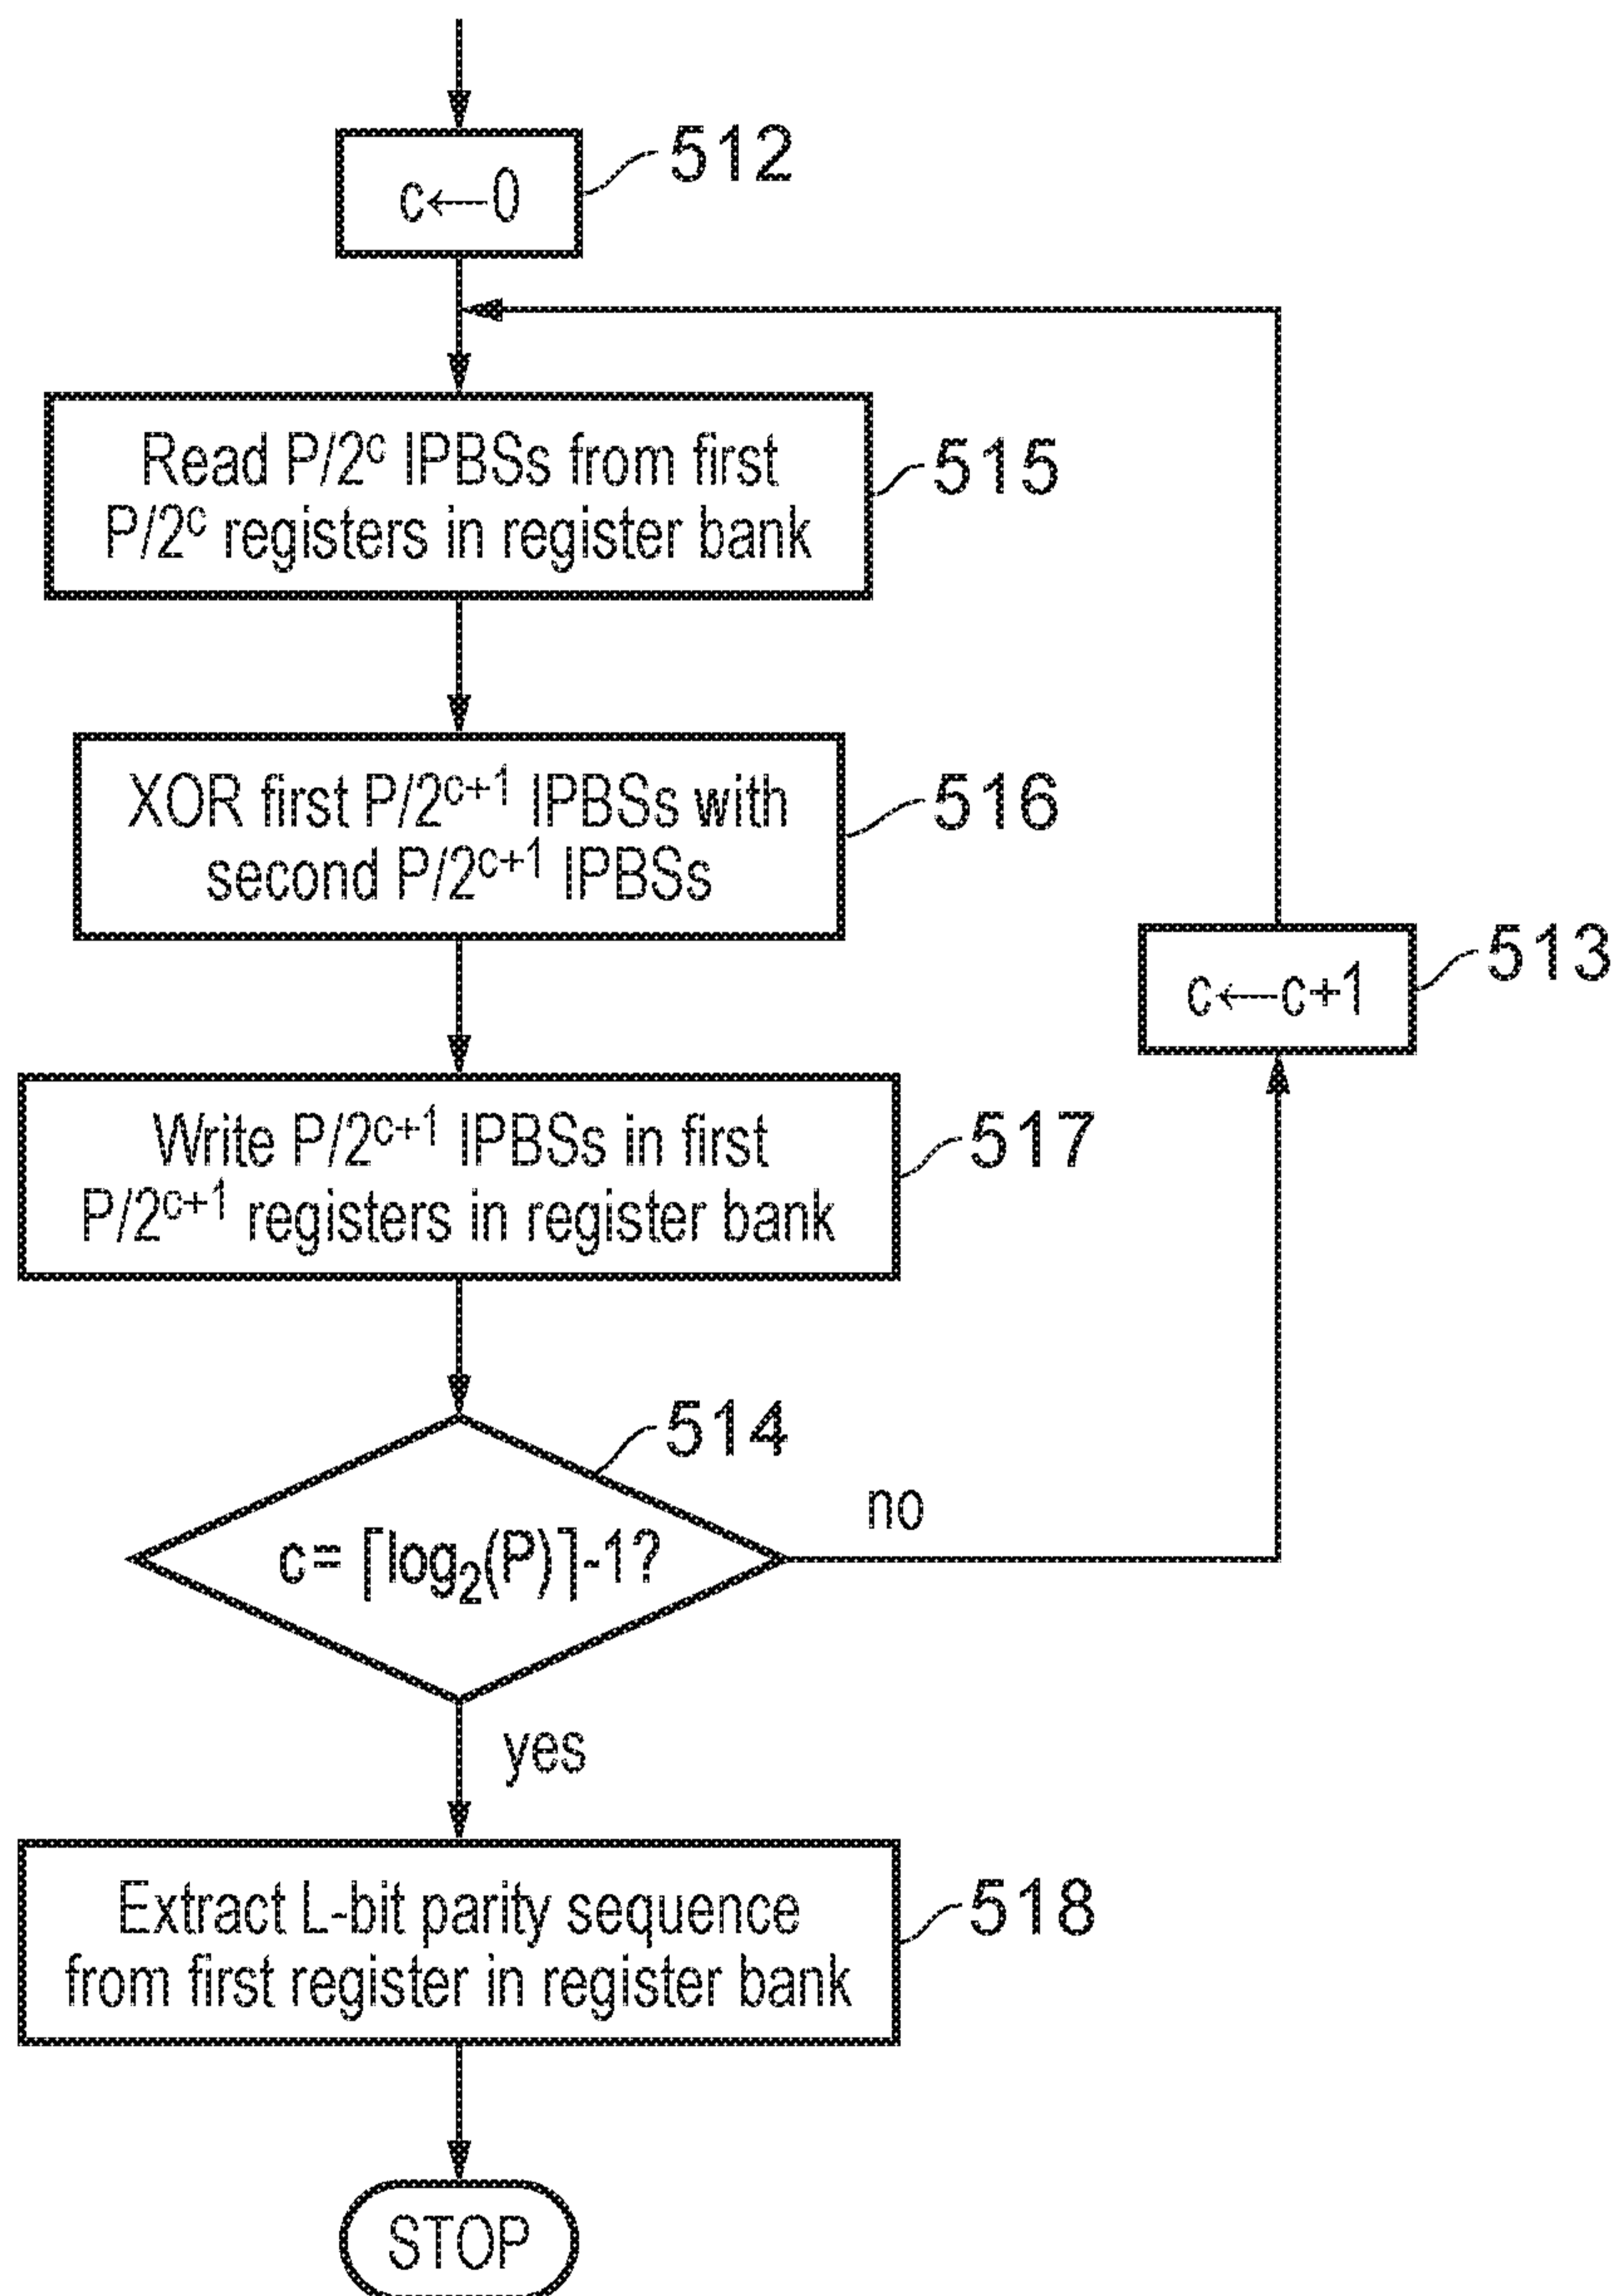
$c \leftarrow 0$

512

Read $P/2^c$ IPBSs from first $P/2^c$ registers in register bank

515

XOR first $P/2^{c+1}$ IPBSs with second $P/2^{c+1}$ IPBSs

516

$c \leftarrow c+1$

513

Write $P/2^{c+1}$ IPBSs in first $P/2^{c+1}$ registers in register bank

517

514

no

$c = \lceil \log_2(P) \rceil - 1?$

yes

Extract L-bit parity sequence from first register in register bank

518

STOP